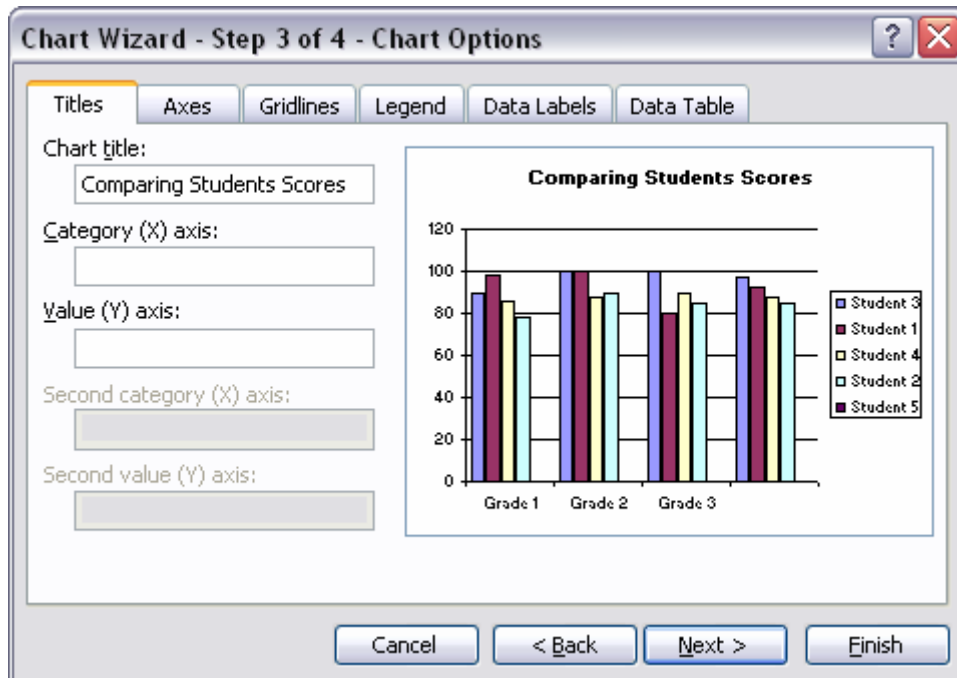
Chart Wizard - Step 3 of 4 - Chart Options

?

Titles | Axes | Gridlines | Legend | Data Labels | Data Table

Chart title:
Comparing Students Scores

Category (X) axis:

Value (Y) axis:

Second category (X) axis:

Second value (Y) axis:

Comparing Students Scores

120
100
80
60
40
20
0

Grade 1 Grade 2 Grade 3

Student 3
Student 1
Student 4
Student 2
Student 5

Cancel | < Back | Next > | Finish